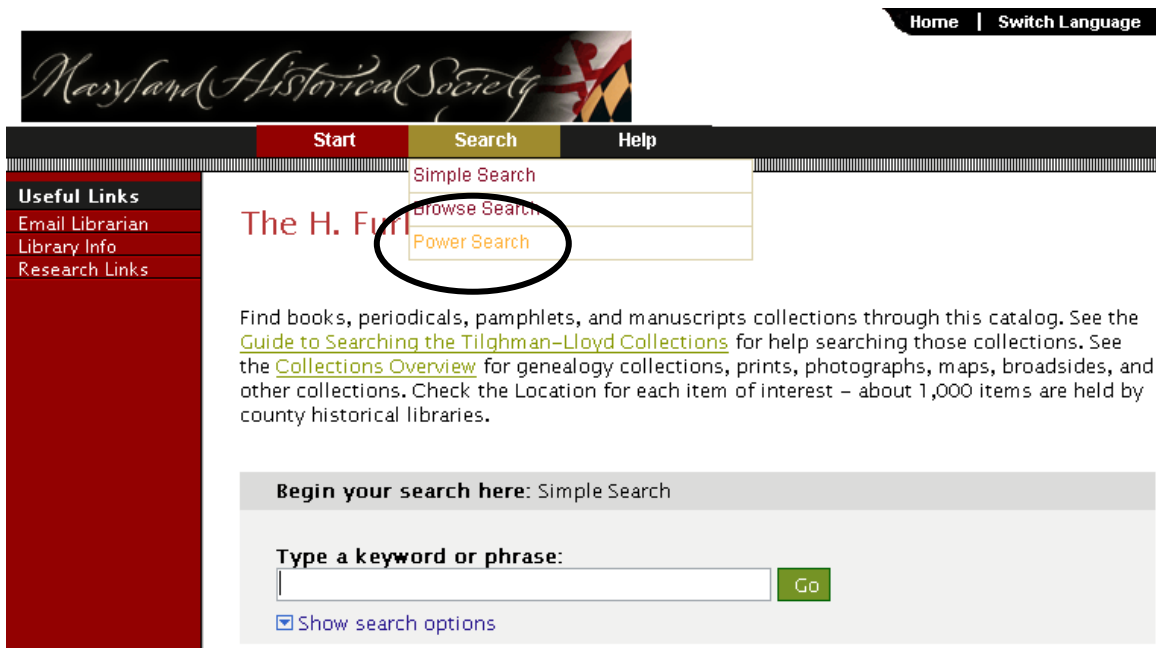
Home | Switch Language

Maryland Historical Society

Start
Search
Help

Simple Search
Browse Search
Power Search

Useful Links
Email Librarian
Library Info
Research Links

The H. Fu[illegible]

Find books, periodicals, pamphlets, and manuscripts collections through this catalog. See the Guide to Searching the Tilghman-Lloyd Collections for help searching those collections. See the Collections Overview for genealogy collections, prints, photographs, maps, broadsides, and other collections. Check the Location for each item of interest - about 1,000 items are held by county historical libraries.

Begin your search here: Simple Search

Type a keyword or phrase:

Go

Show search options